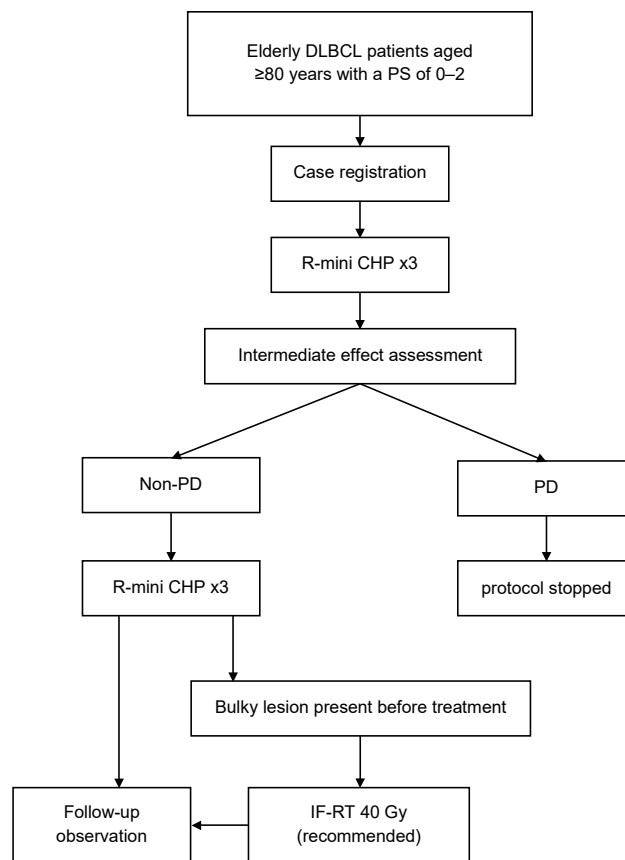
Elderly DLBCL patients aged ≥80 years with a PS of 0–2

Case registration

R-mini CHP x3

Intermediate effect assessment

Non-PD

PD

R-mini CHP x3

protocol stopped

Bulky lesion present before treatment

Follow-up observation

IF-RT 40 Gy (recommended)